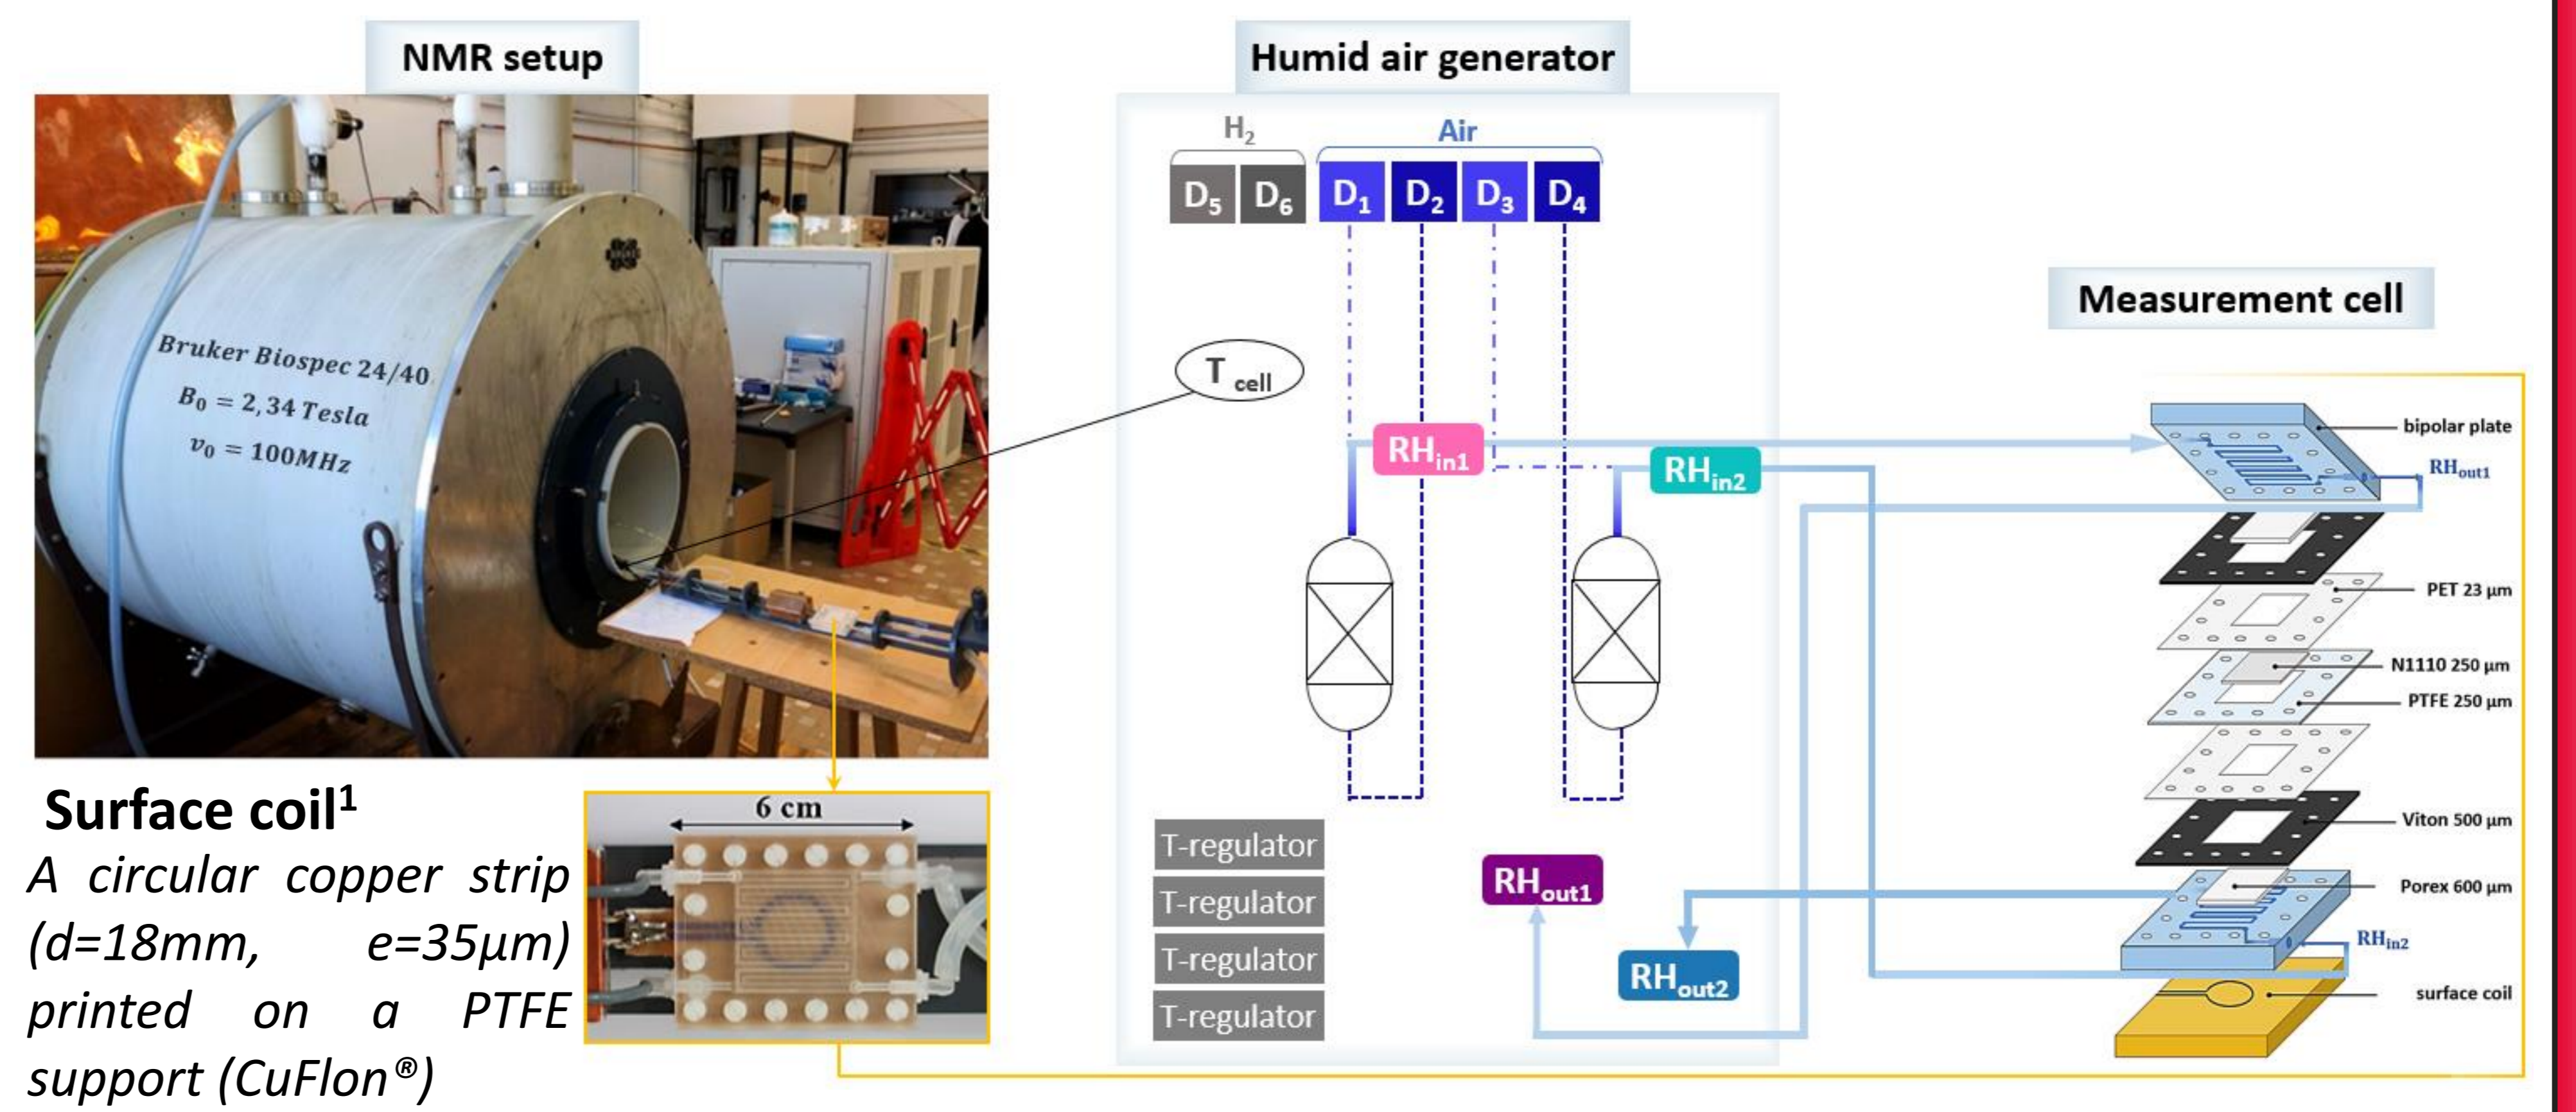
NMR setup

Bruker Biospec 24/40
$B_0 = 2,34$ Tesla
$\nu_0 = 100MHz$

Surface coil$^1$
A circular copper strip (d=18mm, e=35µm) printed on a PTFE support (CuFlon®)

6 cm

Humid air generator

$H_2$
Air
$D_5$ $D_6$ $D_1$ $D_2$ $D_3$ $D_4$

T cell

$RH_{in1}$
$RH_{in2}$

T-regulator
T-regulator
T-regulator
T-regulator

$RH_{out1}$
$RH_{out2}$

Measurement cell

bipolar plate
$RH_{out1}$
PET 23 µm
N1110 250 µm
PTFE 250 µm
Viton 500 µm
Porex 600 µm
$RH_{in2}$
surface coil